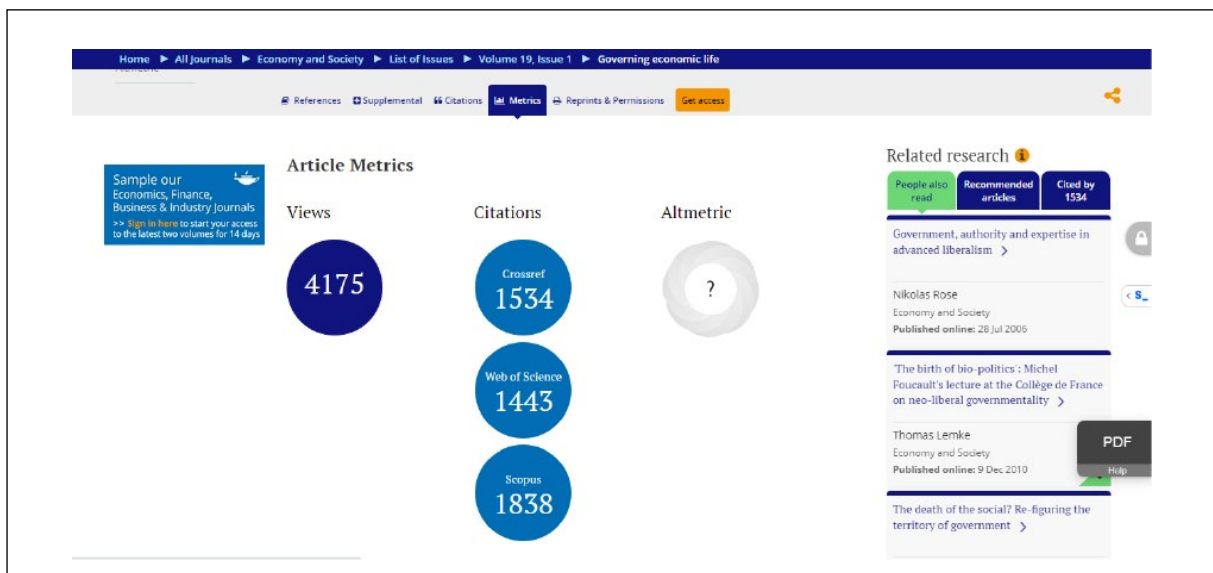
Home ▶ All Journals ▶ Economy and Society ▶ List of Issues ▶ Volume 19, Issue 1 ▶ Governing economic life

References Supplemental Citations Metrics Reprints & Permissions Get access

Sample our Economics, Finance, Business & Industry Journals
>> Sign in here to start your access to the latest two volumes for 14 days

Article Metrics

Views
4175

Citations
Crossref
1534
Web of Science
1443
Scopus
1838

Altmetric
?

Related research

People also read
Recommended articles
Cited by 1534

Government, authority and expertise in advanced liberalism >
Nikolas Rose
Economy and Society
Published online: 28 Jul 2006

'The birth of bio-politics': Michel Foucault's lecture at the Collège de France on neo-liberal governmentality >
Thomas Lemke
Economy and Society
Published online: 9 Dec 2010

The death of the social? Re-figuring the territory of government >

PDF
Help